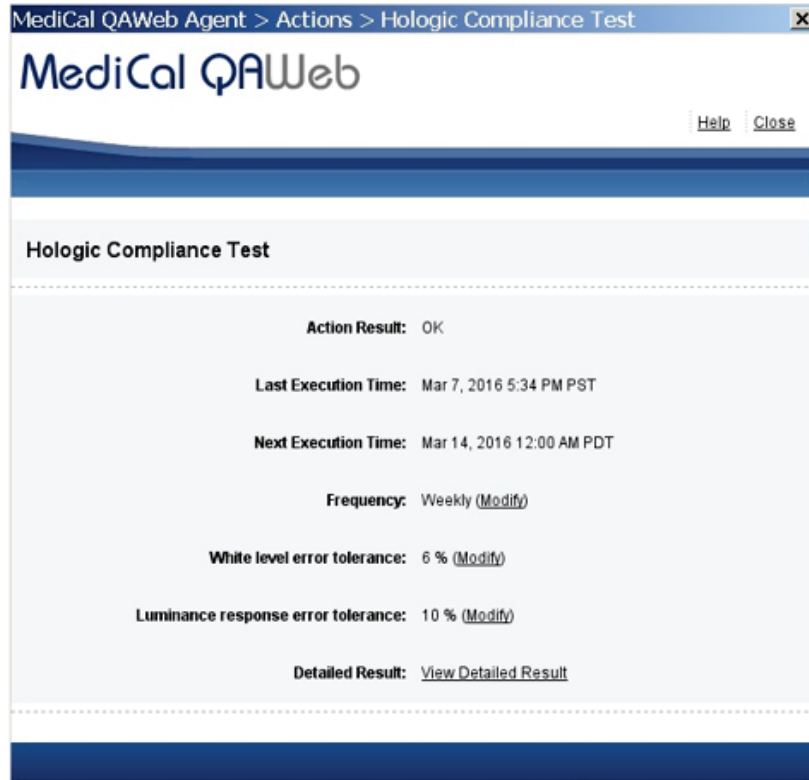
MediCal QAWeb Agent > Actions > Hologic Compliance Test

MediCal QAWeb

Help Close

Hologic Compliance Test

Action Result: OK

Last Execution Time: Mar 7, 2016 5:34 PM PST

Next Execution Time: Mar 14, 2016 12:00 AM PDT

Frequency: Weekly (Modify)

White level error tolerance: 6 % (Modify)

Luminance response error tolerance: 10 % (Modify)

Detailed Result: View Detailed Result